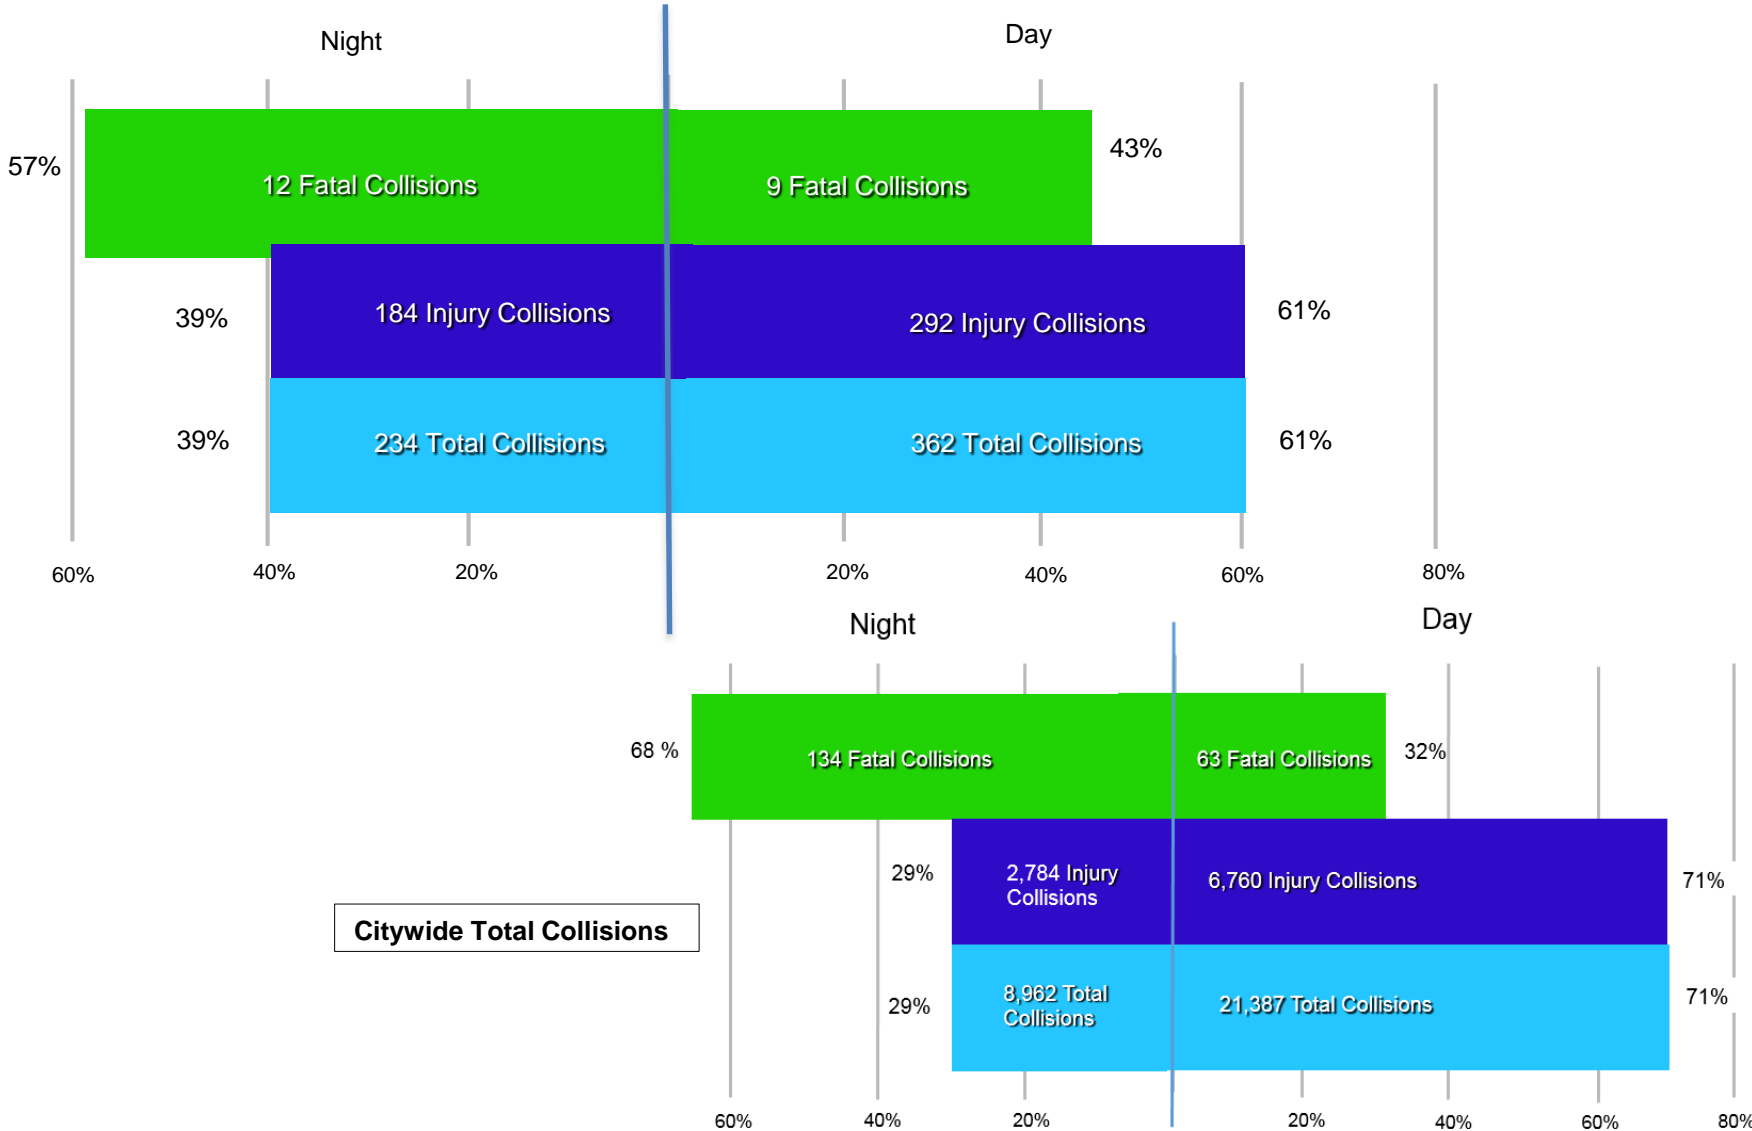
Night

Day

57%

12 Fatal Collisions

9 Fatal Collisions

43%

39%

184 Injury Collisions

292 Injury Collisions

61%

39%

234 Total Collisions

362 Total Collisions

61%

60%

40%

20%

20%

40%

60%

80%

Night

Day

68 %

134 Fatal Collisions

63 Fatal Collisions

32%

29%

2,784 Injury Collisions

6,760 Injury Collisions

71%

Citywide Total Collisions

29%

8,962 Total Collisions

21,387 Total Collisions

71%

60%

40%

20%

20%

40%

60%

80%